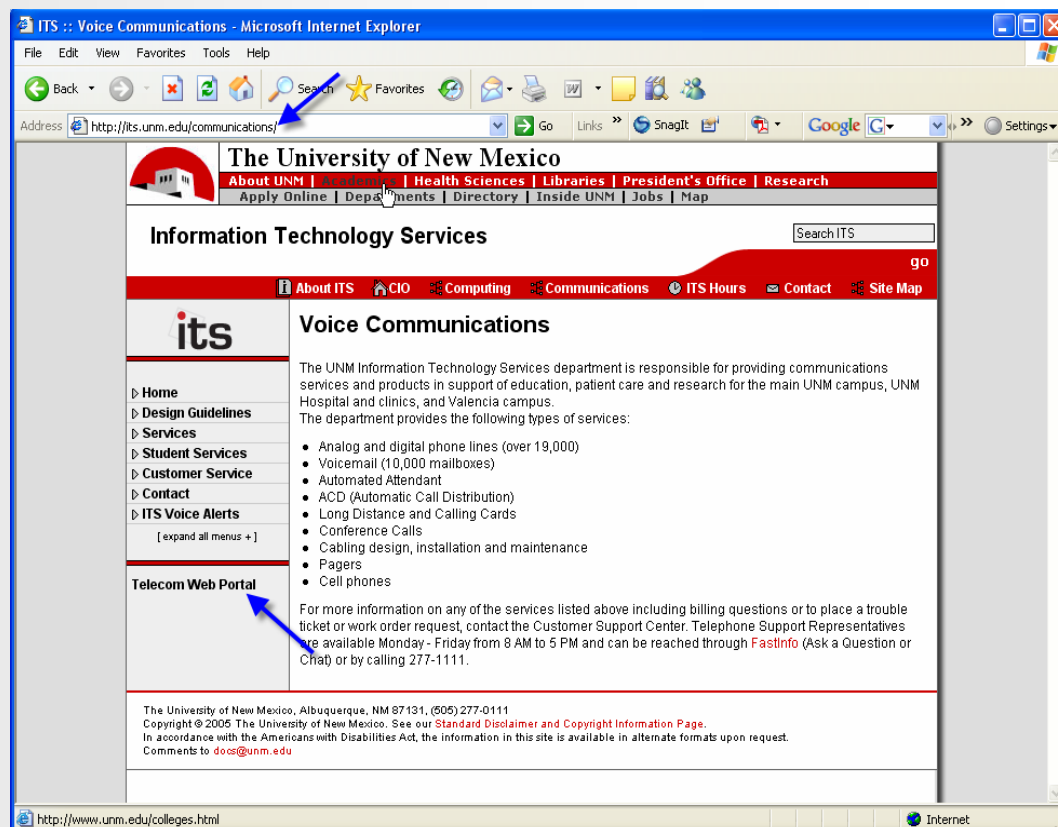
ITS :: Voice Communications - Microsoft Internet Explorer

File Edit View Favorites Tools Help

Back Search Favorites

Address http://its.unm.edu/communications/ Go Links SnagIt Google Settings

The University of New Mexico

About UNM | Academics | Health Sciences | Libraries | President's Office | Research

Apply Online | Departments | Directory | Inside UNM | Jobs | Map

Information Technology Services

Search ITS

go

About ITS CIO Computing Communications ITS Hours Contact Site Map

its

Home
Design Guidelines
Services
Student Services
Customer Service
Contact
ITS Voice Alerts
[ expand all menus + ]

Telecom Web Portal

Voice Communications

The UNM Information Technology Services department is responsible for providing communications services and products in support of education, patient care and research for the main UNM campus, UNM Hospital and clinics, and Valencia campus.
The department provides the following types of services:

- Analog and digital phone lines (over 19,000)
- Voicemail (10,000 mailboxes)
- Automated Attendant
- ACD (Automatic Call Distribution)
- Long Distance and Calling Cards
- Conference Calls
- Cabling design, installation and maintenance
- Pagers
- Cell phones

For more information on any of the services listed above including billing questions or to place a trouble ticket or work order request, contact the Customer Support Center. Telephone Support Representatives are available Monday - Friday from 8 AM to 5 PM and can be reached through FastInfo (Ask a Question or Chat) or by calling 277-1111.

The University of New Mexico, Albuquerque, NM 87131, (505) 277-0111
Copyright © 2005 The University of New Mexico. See our Standard Disclaimer and Copyright Information Page.
In accordance with the Americans with Disabilities Act, the information in this site is available in alternate formats upon request.
Comments to docs@unm.edu

http://www.unm.edu/colleges.html Internet